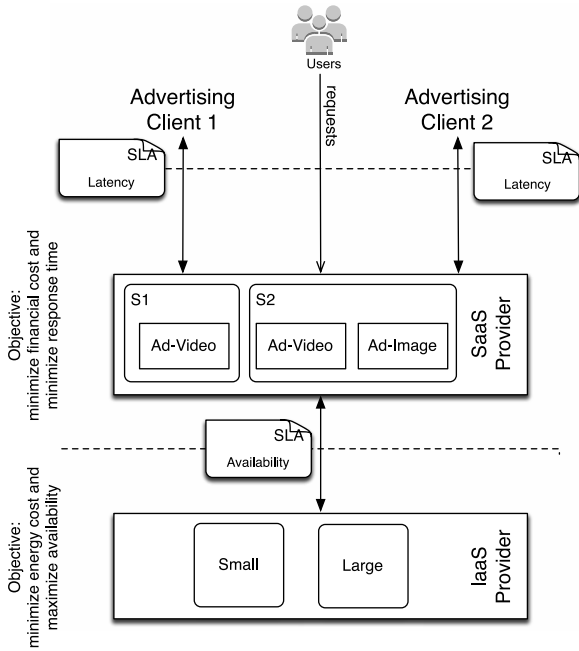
Users

Advertising Client 1

requests

Advertising Client 2

SLA
Latency

SLA
Latency

Objective: minimize financial cost and minimize response time

S1
Ad-Video

S2
Ad-Video
Ad-Image

SaaS Provider

SLA
Availability

Objective: minimize energy cost and maximize availability

Small
Large

IaaS Provider